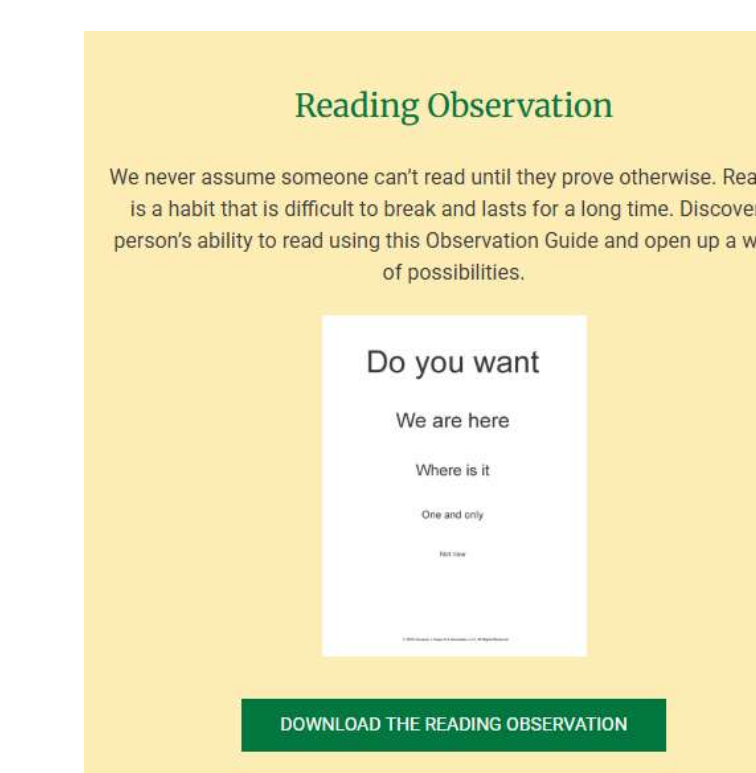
Reading Observation

We never assume someone can't read until they prove otherwise. Rea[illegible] is a habit that is difficult to break and lasts for a long time. Discove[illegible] person's ability to read using this Observation Guide and open up a w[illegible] of possibilities.

Do you want

We are here

Where is it

One and only

Not new

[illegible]

DOWNLOAD THE READING OBSERVATION